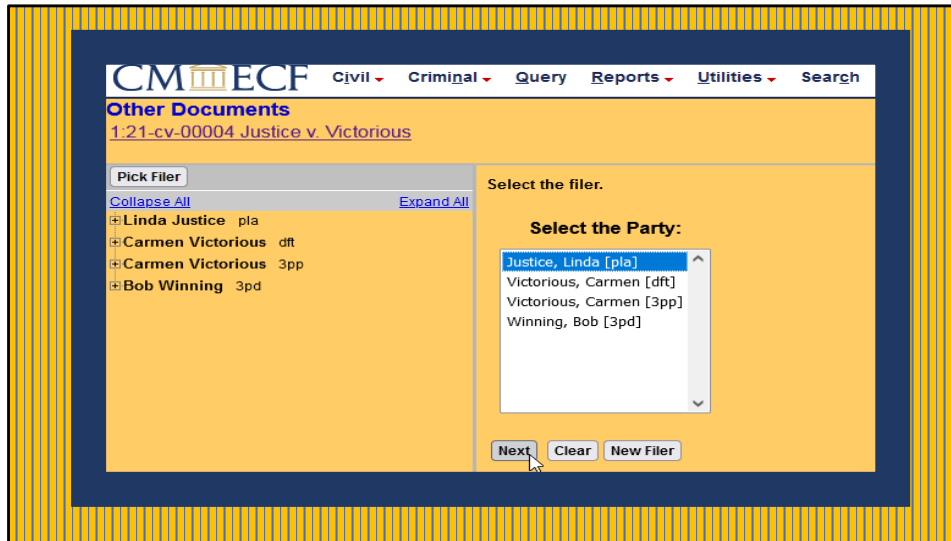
CM ECF Civil Criminal Query Reports Utilities Search

Other Documents
1:21-cv-00004 Justice v. Victorious

Pick Filer

Collapse All Expand All

Linda Justice pla
Carmen Victorious dft
Carmen Victorious 3pp
Bob Winning 3pd

Select the filer.

Select the Party:

Justice, Linda [pla]
Victorious, Carmen [dft]
Victorious, Carmen [3pp]
Winning, Bob [3pd]

Next Clear New Filer